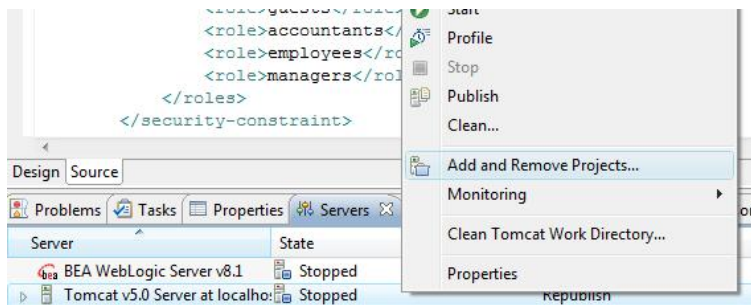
<role>guests</role>
<role>accountants</
<role>employees</ro
<role>managers</rol
</roles>
</security-constraint>

Design Source

Problems Tasks Properties Servers

| Server | State |
|---|---|
| BEA WebLogic Server v8.1 | Stopped |
| Tomcat v5.0 Server at localho | Stopped |

Start
Profile
Stop
Publish
Clean...
Add and Remove Projects...
Monitoring
Clean Tomcat Work Directory...
Properties

Republish